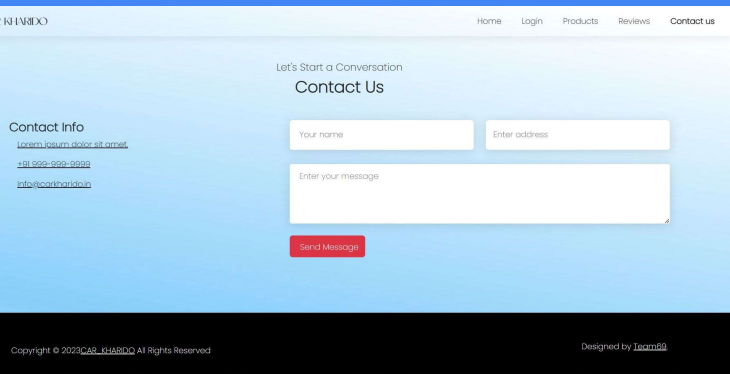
KHARIDO

Home Login Products Reviews Contact us

Let's Start a Conversation

Contact Us

Contact Info

Lorem ipsum dolor sit amet.

+91 999-999-9999

info@carkharido.in

Your name

Enter address

Enter your message

Send Message

Copyright © 2023CAR_KHARIDO All Rights Reserved

Designed by Team69